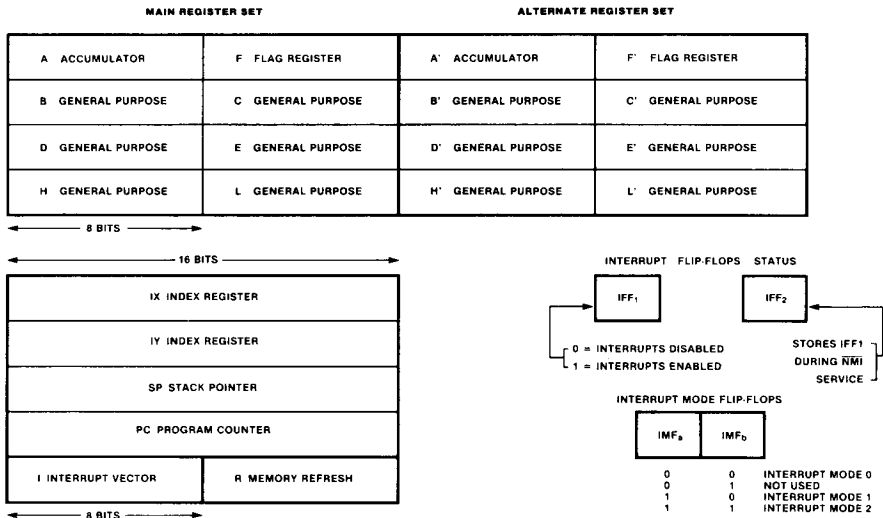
MAIN REGISTER SET

ALTERNATE REGISTER SET

| A ACCUMULATOR | F FLAG REGISTER | A' ACCUMULATOR | F' FLAG REGISTER |
|---|---|---|---|
| B GENERAL PURPOSE | C GENERAL PURPOSE | B' GENERAL PURPOSE | C' GENERAL PURPOSE |
| D GENERAL PURPOSE | E GENERAL PURPOSE | D' GENERAL PURPOSE | E' GENERAL PURPOSE |
| H GENERAL PURPOSE | L GENERAL PURPOSE | H' GENERAL PURPOSE | L' GENERAL PURPOSE |

8 BITS

16 BITS

| IX INDEX REGISTER | |
|---|---|
| IY INDEX REGISTER | |
| SP STACK POINTER | |
| PC PROGRAM COUNTER | |
| I INTERRUPT VECTOR | R MEMORY REFRESH |

8 BITS

INTERRUPT FLIP-FLOPS STATUS

$IFF_1$

$IFF_2$

0 = INTERRUPTS DISABLED
1 = INTERRUPTS ENABLED

STORES IFF1 DURING $\overline{NMI}$ SERVICE

INTERRUPT MODE FLIP-FLOPS

$IMF_a$ $IMF_b$

| 0 | 0 | INTERRUPT MODE 0 |
|---|---|---|
| 0 | 1 | NOT USED |
| 1 | 0 | INTERRUPT MODE 1 |
| 1 | 1 | INTERRUPT MODE 2 |